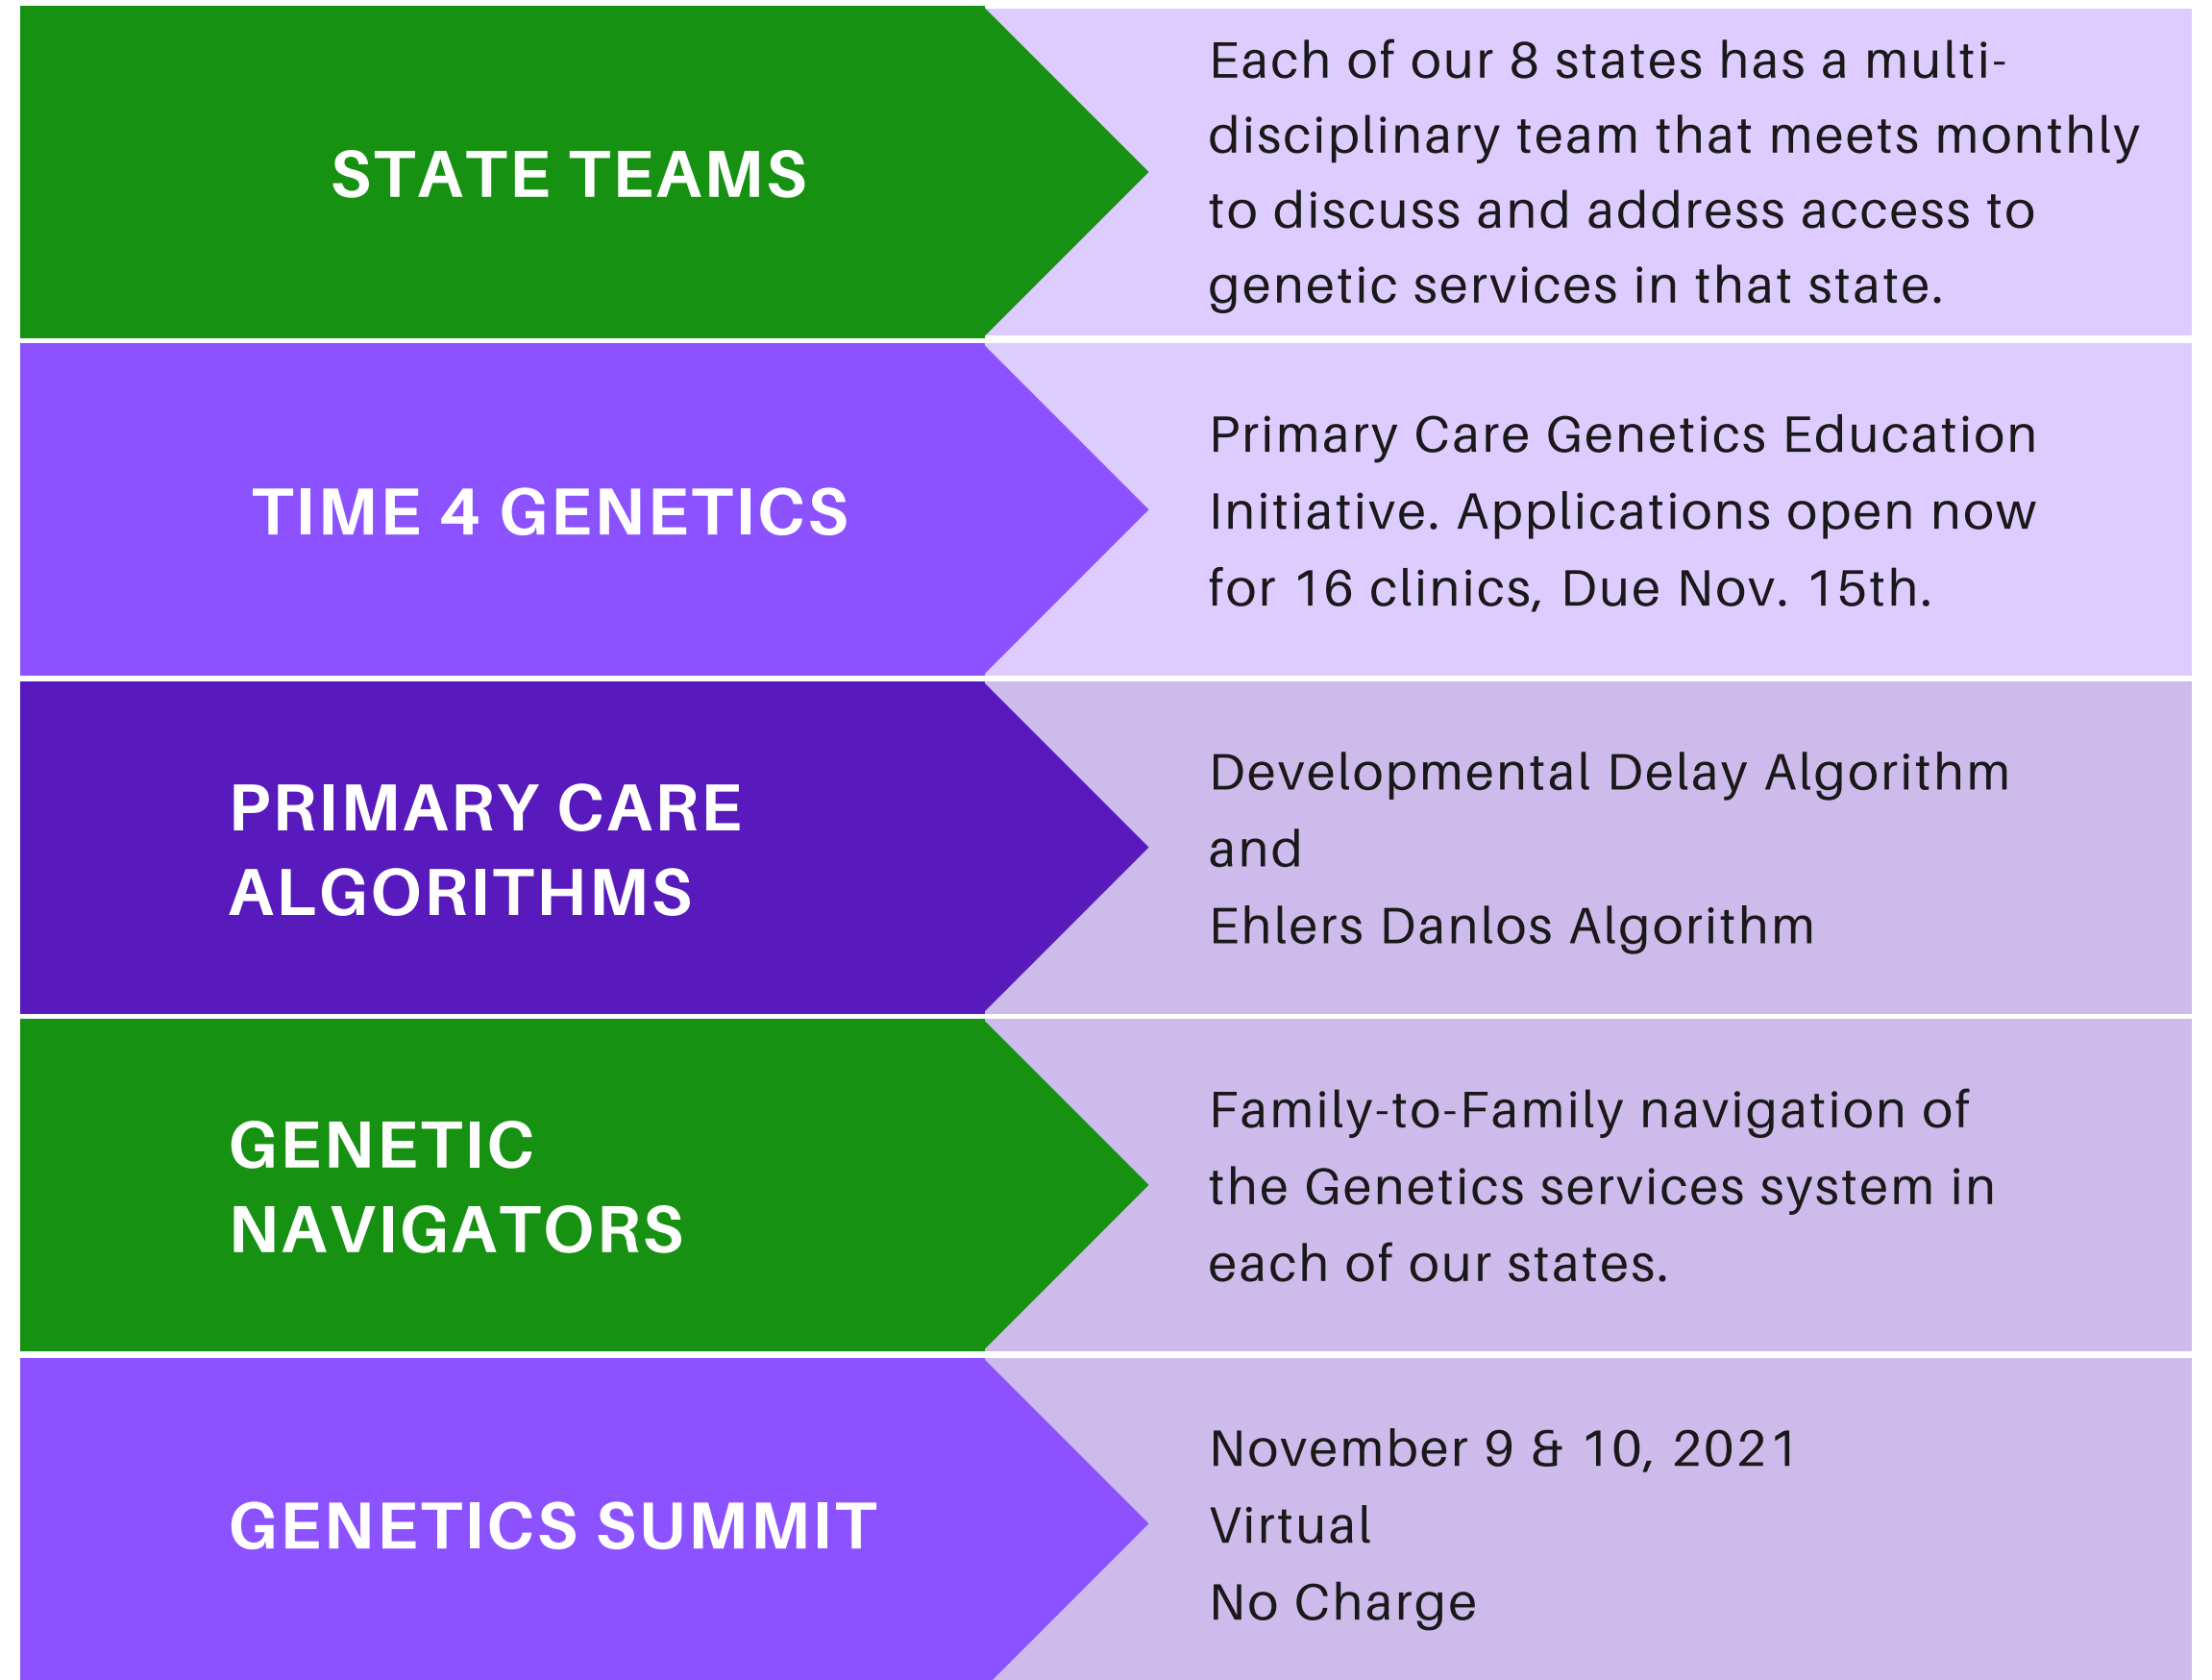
STATE TEAMS

Each of our 8 states has a multi-disciplinary team that meets monthly to discuss and address access to genetic services in that state.

TIME 4 GENETICS

Primary Care Genetics Education Initiative. Applications open now for 16 clinics, Due Nov. 15th.

PRIMARY CARE ALGORITHMS

Developmental Delay Algorithm
and
Ehlers Danlos Algorithm

GENETIC NAVIGATORS

Family-to-Family navigation of the Genetics services system in each of our states.

GENETICS SUMMIT

November 9 & 10, 2021
Virtual
No Charge